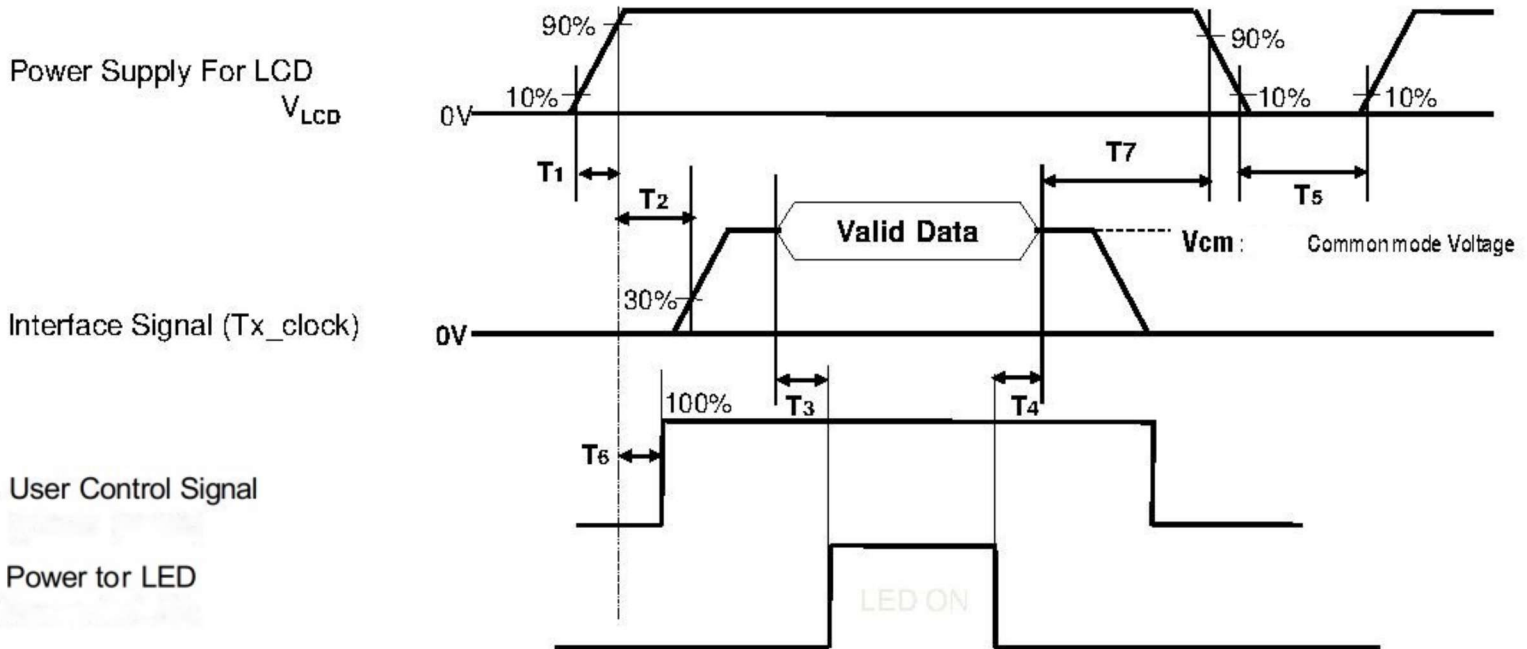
Power Supply For LCD
$V_{LCD}$

90%
10%
0V
90%
10%
10%

T1
T2
T7
T5

Valid Data
Vcm : Common mode Voltage

Interface Signal (Tx_clock)

30%
0V

T3
T4
100%

T6

User Control Signal

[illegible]

Power tor LED

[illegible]

LED ON